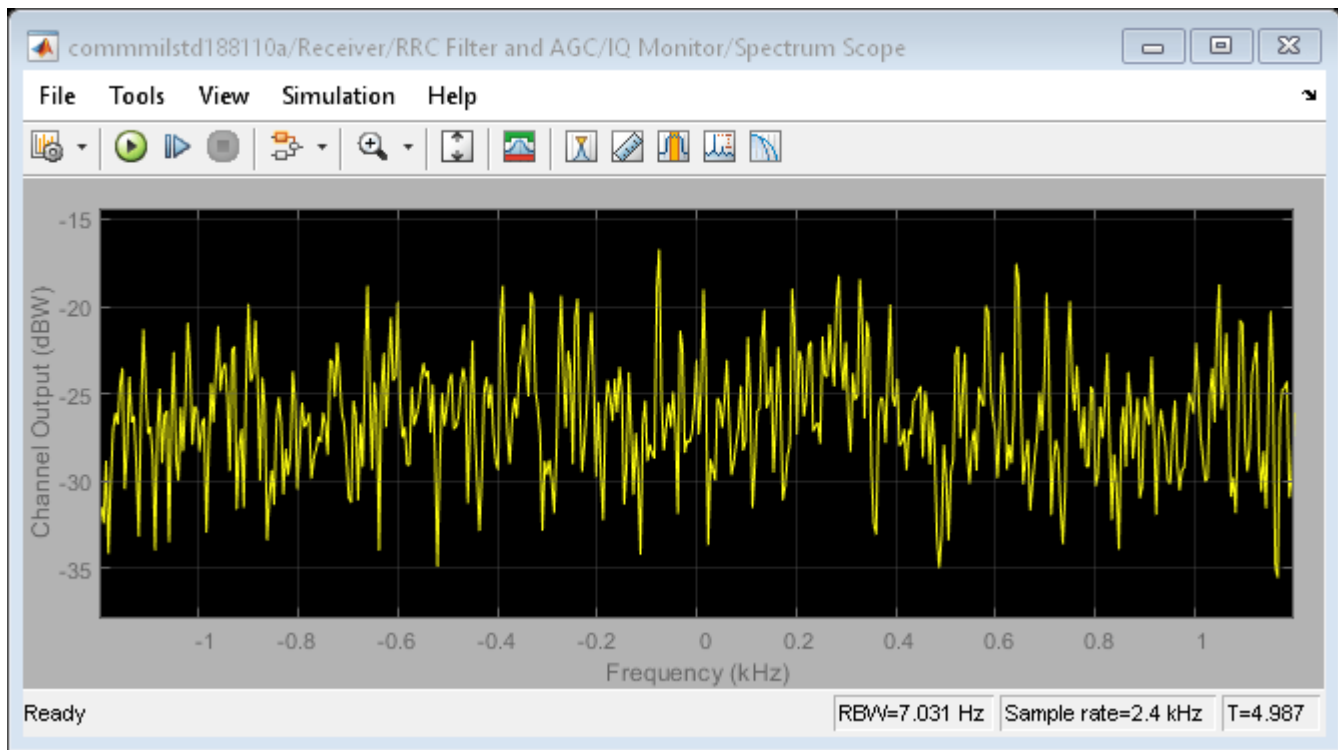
commmilstd188110a/Receiver/RRC Filter and AGC/IQ Monitor/Spectrum Scope

File Tools View Simulation Help

-15
-20
-25
-30
-35

Channel Output (dBW)

-1 -0.8 -0.6 -0.4 -0.2 0 0.2 0.4 0.6 0.8 1

Frequency (kHz)

Ready

RBW=7.031 Hz | Sample rate=2.4 kHz | T=4.987